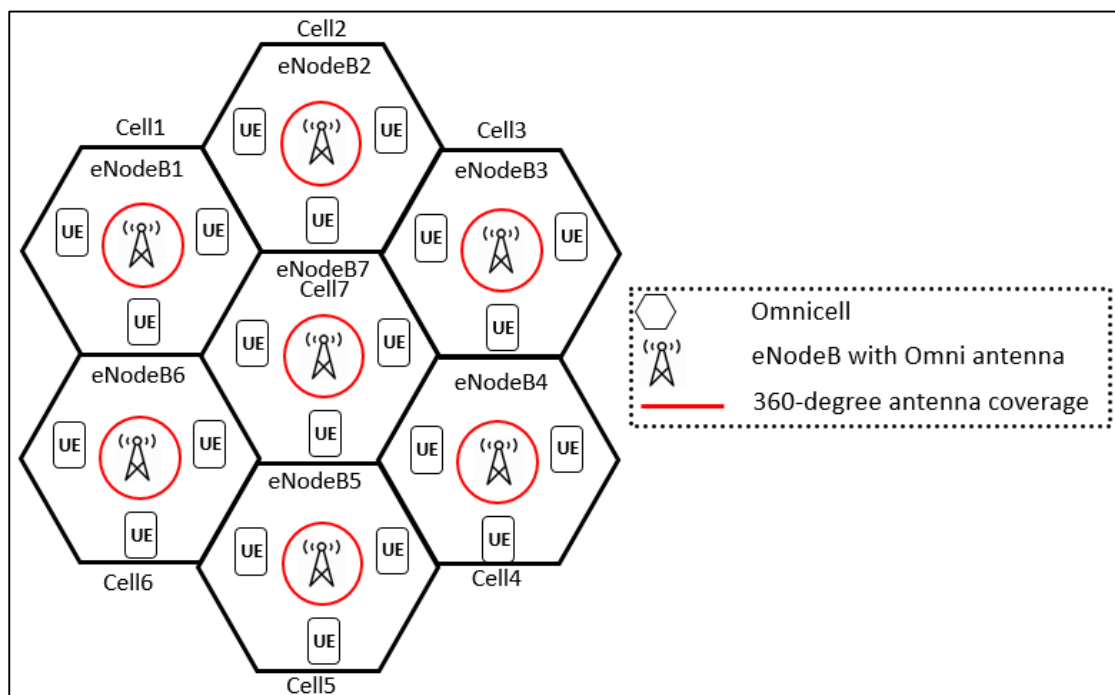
Cell2
eNodeB2
UE UE
UE

Cell1
eNodeB1
UE UE
UE

Cell3
eNodeB3
UE UE
UE

eNodeB7
Cell7
UE UE
UE

eNodeB6
UE UE
UE
Cell6

eNodeB4
UE UE
UE
Cell4

eNodeB5
UE UE
UE
Cell5

Omnicell
eNodeB with Omni antenna
360-degree antenna coverage